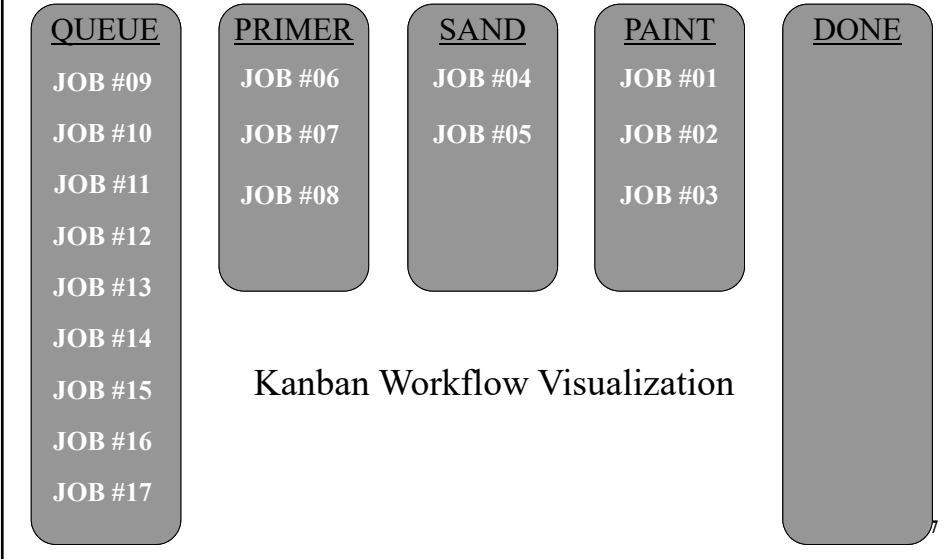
| QUEUE | PRIMER | SAND | PAINT | DONE |
|---|---|---|---|---|
| JOB #09 | JOB #06 | JOB #04 | JOB #01 | |
| JOB #10 | JOB #07 | JOB #05 | JOB #02 | |
| JOB #11 | JOB #08 | | JOB #03 | |
| JOB #12 | | | | |
| JOB #13 | | | | |
| JOB #14 | | | | |
| JOB #15 | | | | |
| JOB #16 | | | | |
| JOB #17 | | | | |

Kanban Workflow Visualization

7